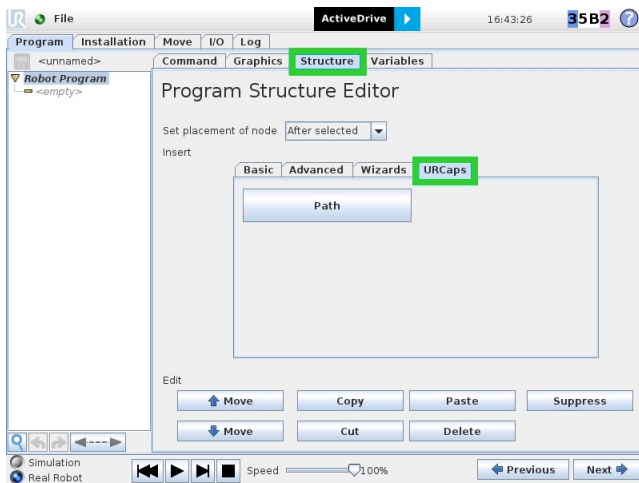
File
ActiveDrive
16:43:26
35B2
Program Installation Move I/O Log
<unnamed>
Command Graphics Structure Variables
Robot Program
<empty>
Program Structure Editor
Set placement of node After selected
Insert
Basic Advanced Wizards URCaps
Path
Edit
Move
Copy
Paste
Suppress
Move
Cut
Delete
Simulation
Real Robot
Speed
100%
Previous
Next